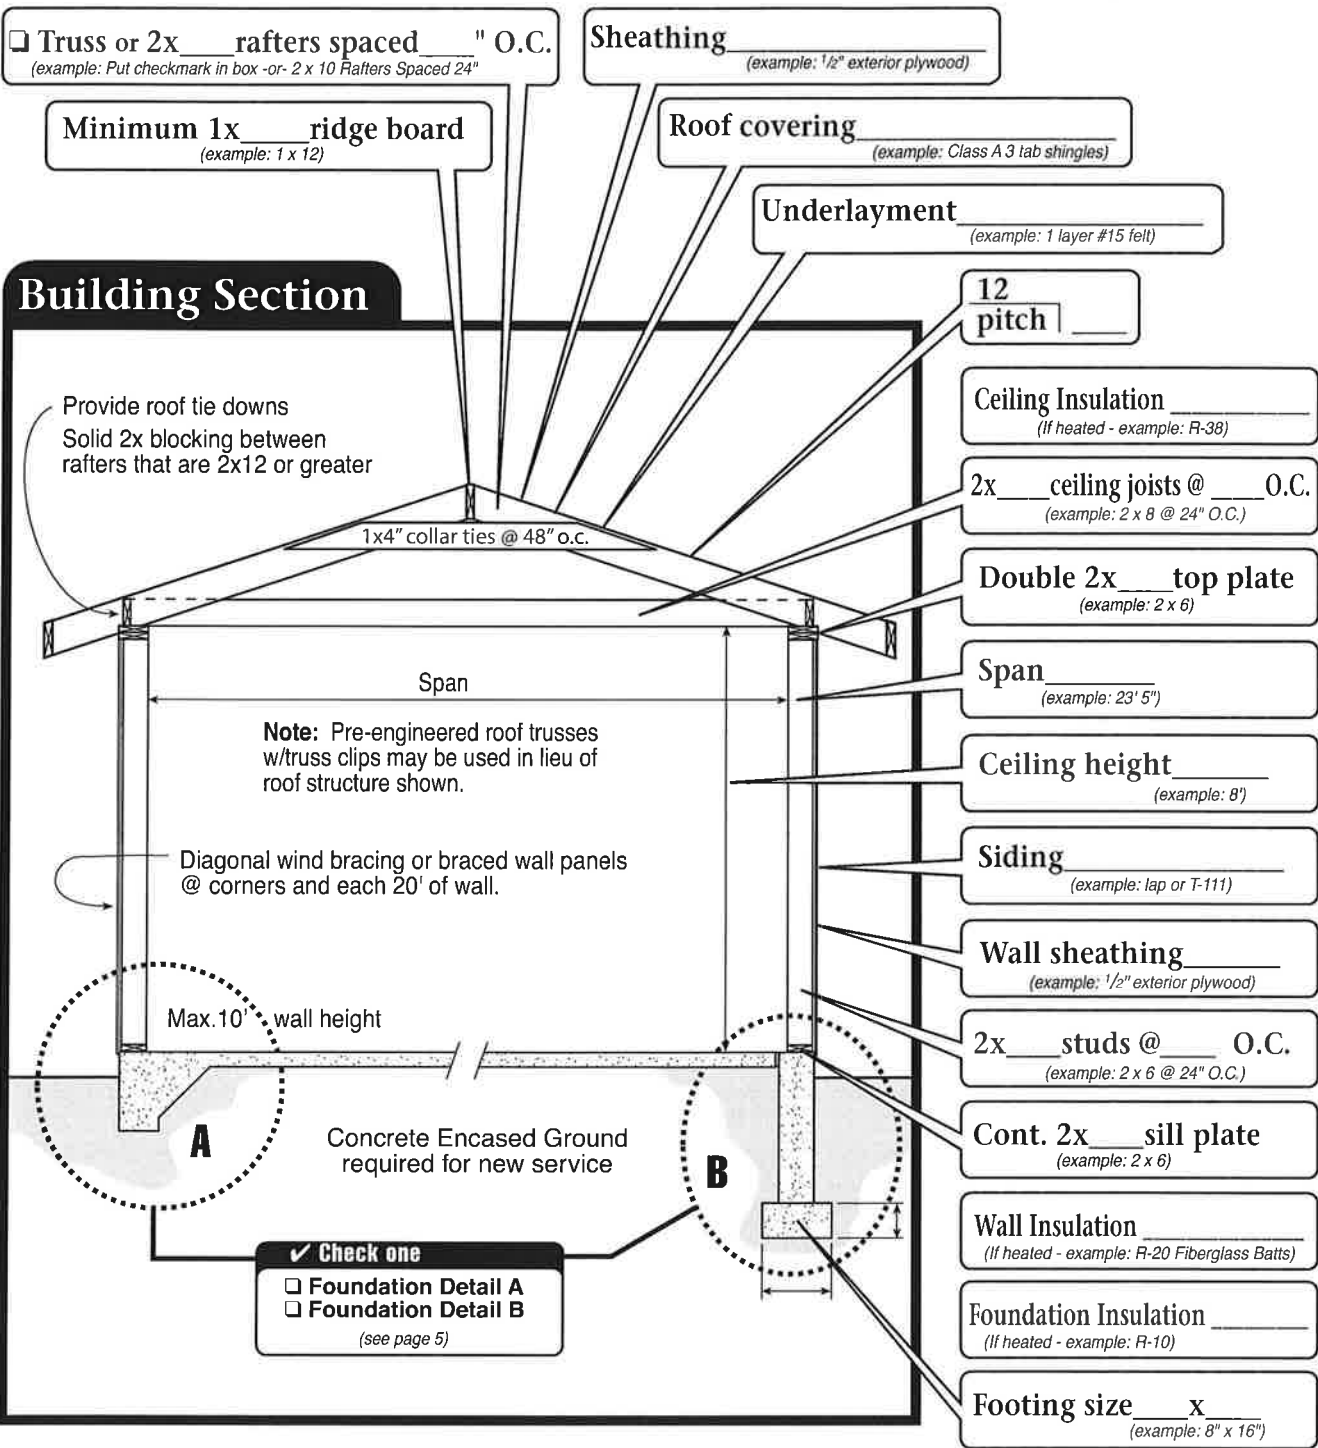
❑ Truss or 2x___rafters spaced___" O.C.
(example: Put checkmark in box -or- 2 x 10 Rafters Spaced 24"

Sheathing___________
(example: ½" exterior plywood)

Minimum 1x____ridge board
(example: 1 x 12)

Roof covering___________
(example: Class A 3 tab shingles)

Underlayment___________
(example: 1 layer #15 felt)

Building Section

12
pitch ___

Ceiling Insulation ________
(If heated - example: R-38)

2x___ceiling joists @ ___O.C.
(example: 2 x 8 @ 24" O.C.)

Double 2x___top plate
(example: 2 x 6)

Span______
(example: 23' 5")

Ceiling height_____
(example: 8')

Siding___________
(example: lap or T-111)

Wall sheathing______
(example: ½" exterior plywood)

2x___studs @____ O.C.
(example: 2 x 6 @ 24" O.C.)

Cont. 2x___sill plate
(example: 2 x 6)

Wall Insulation ________
(If heated - example: R-20 Fiberglass Batts)

Foundation Insulation ______
(If heated - example: R-10)

Footing size___x___
(example: 8" x 16")

Provide roof tie downs
Solid 2x blocking between rafters that are 2x12 or greater

1x4" collar ties @ 48" o.c.

Span

Note: Pre-engineered roof trusses w/truss clips may be used in lieu of roof structure shown.

Diagonal wind bracing or braced wall panels @ corners and each 20' of wall.

Max.10' wall height

A

Concrete Encased Ground required for new service

B

✔ Check one
❑ Foundation Detail A
❑ Foundation Detail B
(see page 5)